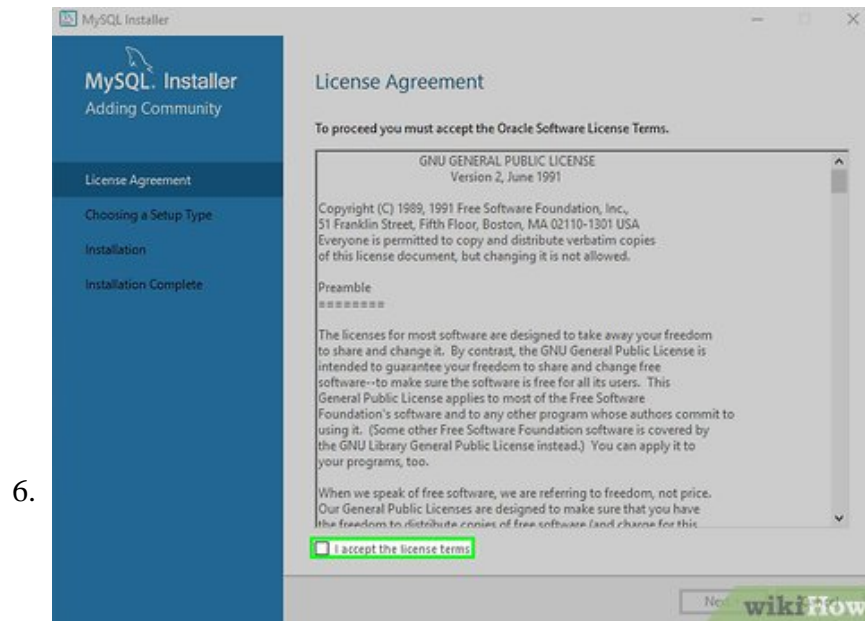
6.

MySQL Installer

MySQL. Installer
Adding Community

License Agreement
Choosing a Setup Type
Installation
Installation Complete

License Agreement

To proceed you must accept the Oracle Software License Terms.

GNU GENERAL PUBLIC LICENSE
Version 2, June 1991

Copyright (C) 1989, 1991 Free Software Foundation, Inc., 51 Franklin Street, Fifth Floor, Boston, MA 02110-1301 USA Everyone is permitted to copy and distribute verbatim copies of this license document, but changing it is not allowed.

Preamble
========

The licenses for most software are designed to take away your freedom to share and change it. By contrast, the GNU General Public License is intended to guarantee your freedom to share and change free software--to make sure the software is free for all its users. This General Public License applies to most of the Free Software Foundation's software and to any other program whose authors commit to using it. (Some other Free Software Foundation software is covered by the GNU Library General Public License instead.) You can apply it to your programs, too.

When we speak of free software, we are referring to freedom, not price. Our General Public Licenses are designed to make sure that you have the freedom to distribute copies of free software (and charge for this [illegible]

I accept the license terms

Nex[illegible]

wikiHow